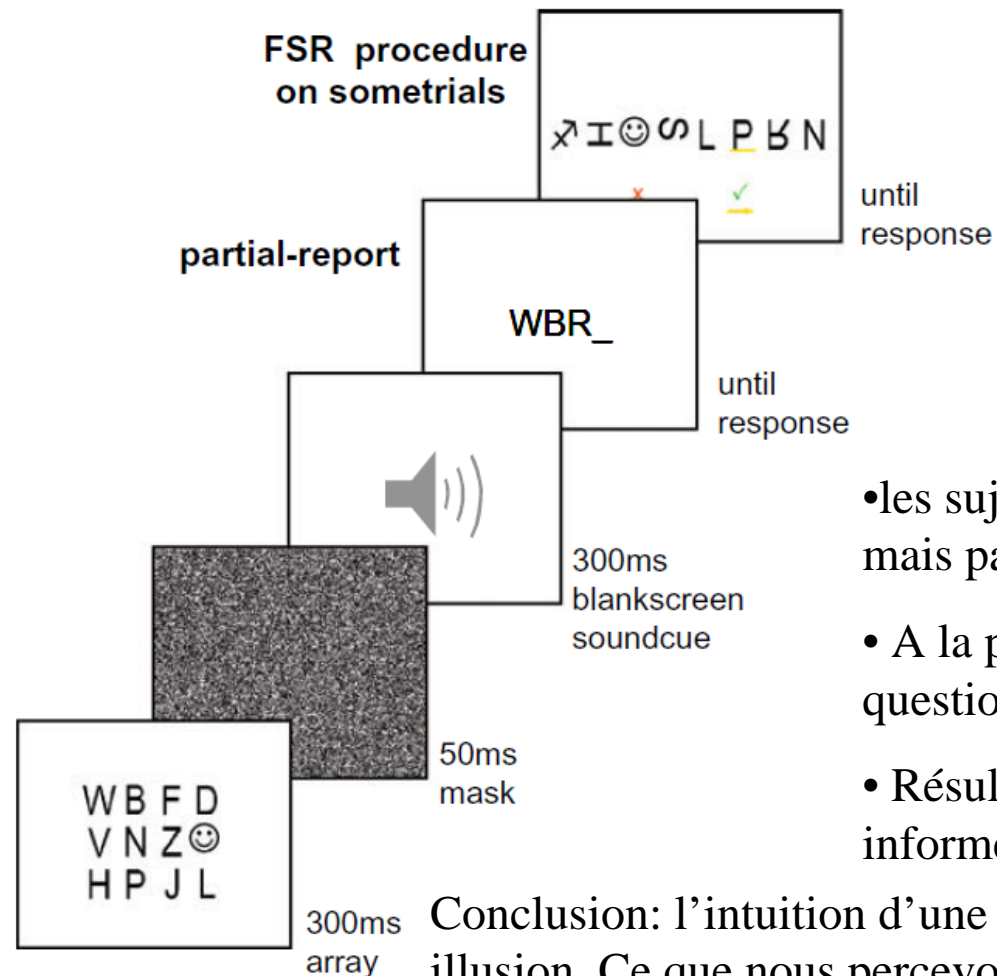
FSR procedure on sometrials

ꓘ I ☺ ᔕ L P Ʀ N

✗ ✓

until response

partial-report

WBR_

until response

300ms blankscreen soundcue

50ms mask

W B F D
V N Z ☺
H P J L

300ms array

•les suj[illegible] mais pa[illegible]

• A la p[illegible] questio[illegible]

• Résul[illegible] informe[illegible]

Conclusion: l’intuition d’une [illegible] illusion. Ce que nous percevo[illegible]